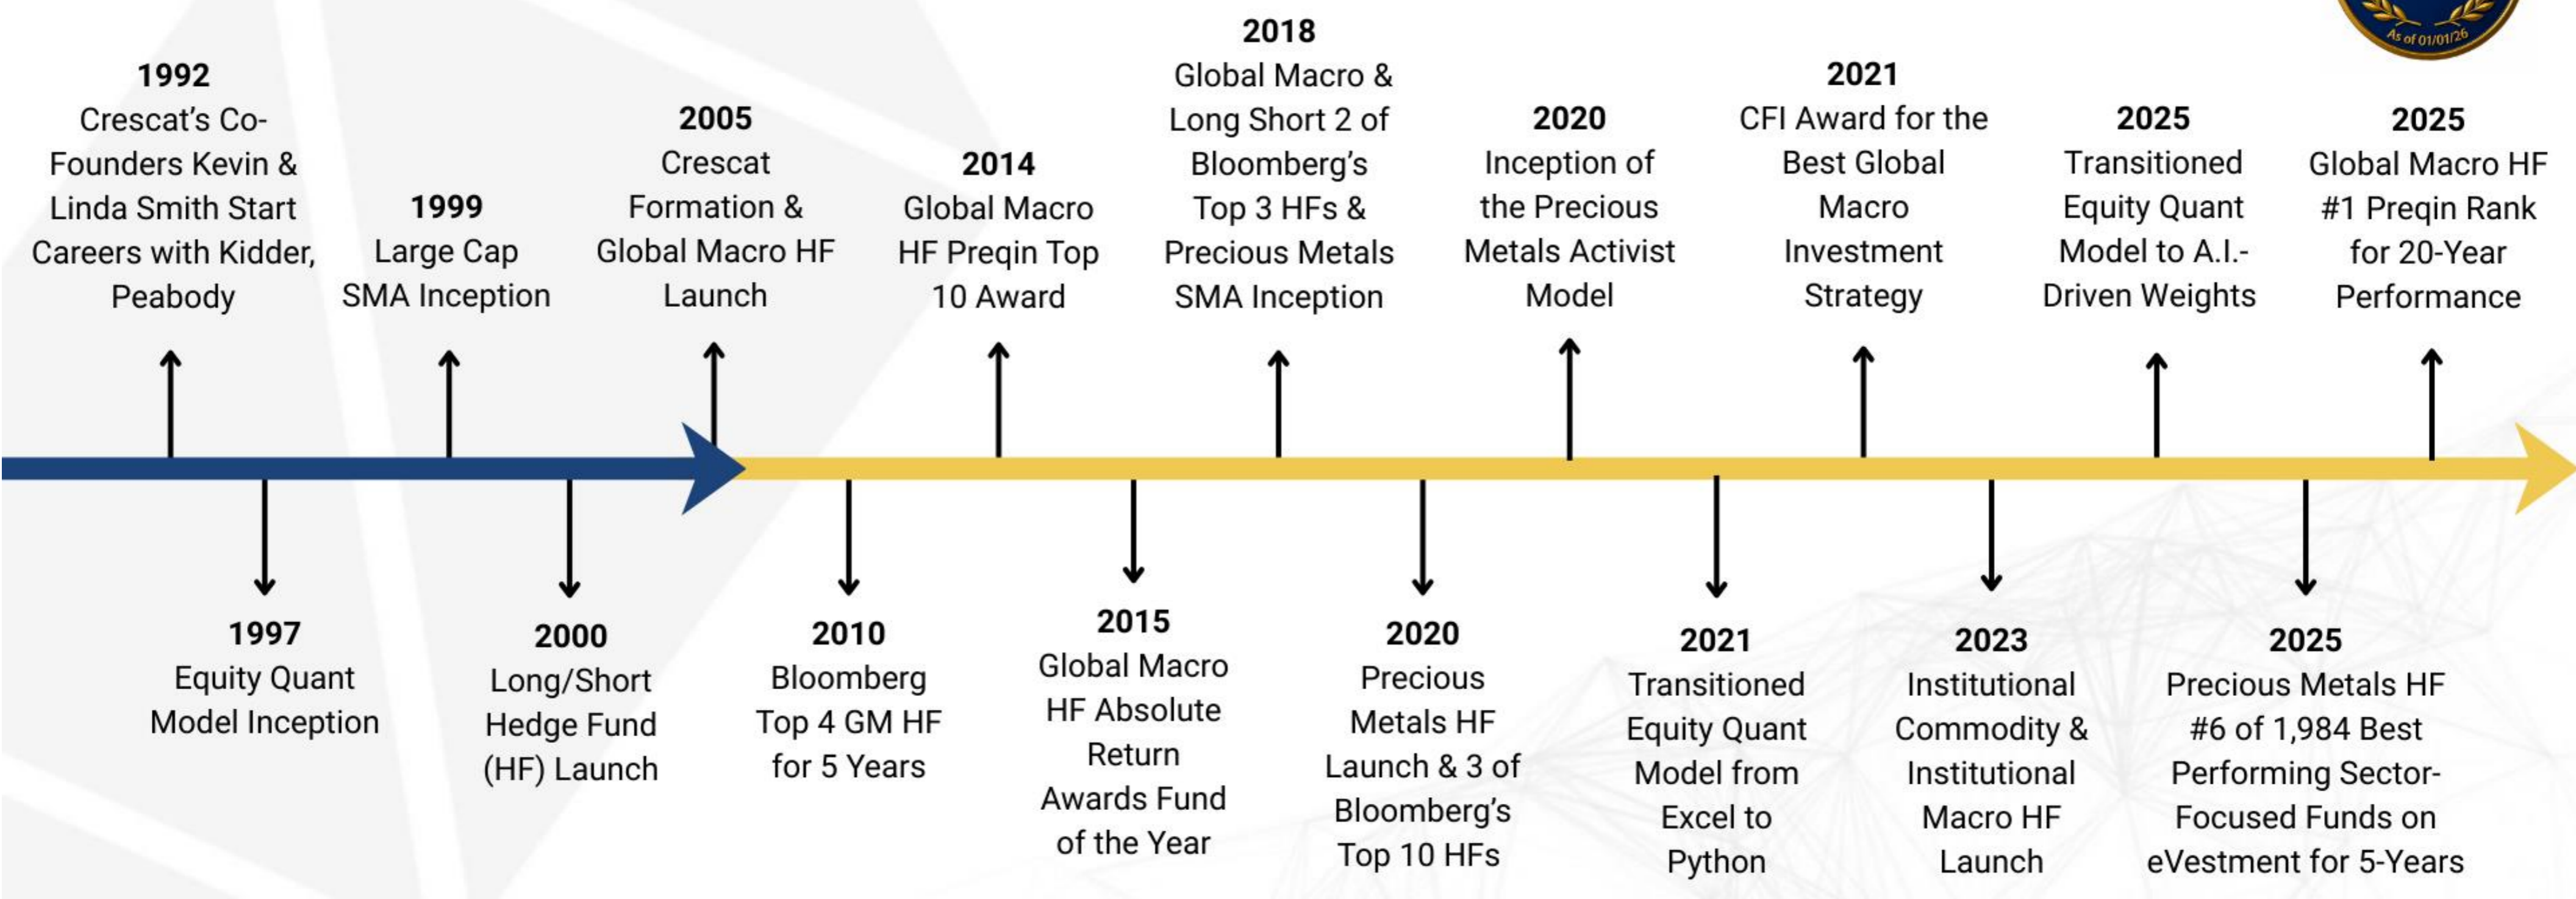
As of 01/01/26

1992
Crescat's Co-Founders Kevin & Linda Smith Start Careers with Kidder, Peabody

1997
Equity Quant Model Inception

1999
Large Cap SMA Inception

2000
Long/Short Hedge Fund (HF) Launch

2005
Crescat Formation & Global Macro HF Launch

2010
Bloomberg Top 4 GM HF for 5 Years

2014
Global Macro HF Preqin Top 10 Award

2015
Global Macro HF Absolute Return Awards Fund of the Year

2018
Global Macro & Long Short 2 of Bloomberg's Top 3 HFs & Precious Metals SMA Inception

2020
Precious Metals HF Launch & 3 of Bloomberg's Top 10 HFs

2020
Inception of the Precious Metals Activist Model

2021
Transitioned Equity Quant Model from Excel to Python

2021
CFI Award for the Best Global Macro Investment Strategy

2023
Institutional Commodity & Institutional Macro HF Launch

2025
Transitioned Equity Quant Model to A.I.-Driven Weights

2025
Precious Metals HF #6 of 1,984 Best Performing Sector-Focused Funds on eVestment for 5-Years

2025
Global Macro HF #1 Preqin Rank for 20-Year Performance